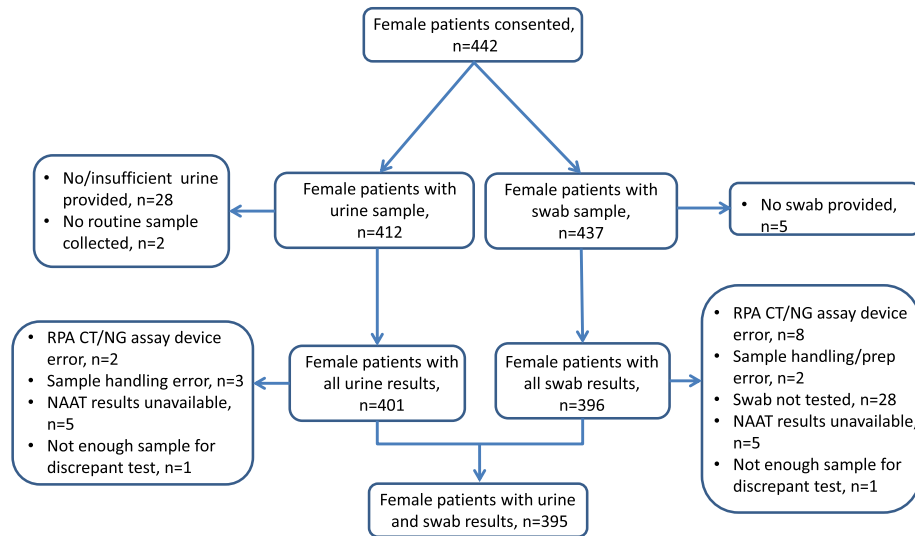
Female patients consented, n=442

- No/insufficient urine provided, n=28
- No routine sample collected, n=2

Female patients with urine sample, n=412

Female patients with swab sample, n=437

- No swab provided, n=5

- RPA CT/NG assay device error, n=2
- Sample handling error, n=3
- NAAT results unavailable, n=5
- Not enough sample for discrepant test, n=1

Female patients with all urine results, n=401

Female patients with all swab results, n=396

- RPA CT/NG assay device error, n=8
- Sample handling/prep error, n=2
- Swab not tested, n=28
- NAAT results unavailable, n=5
- Not enough sample for discrepant test, n=1

Female patients with urine and swab results, n=395